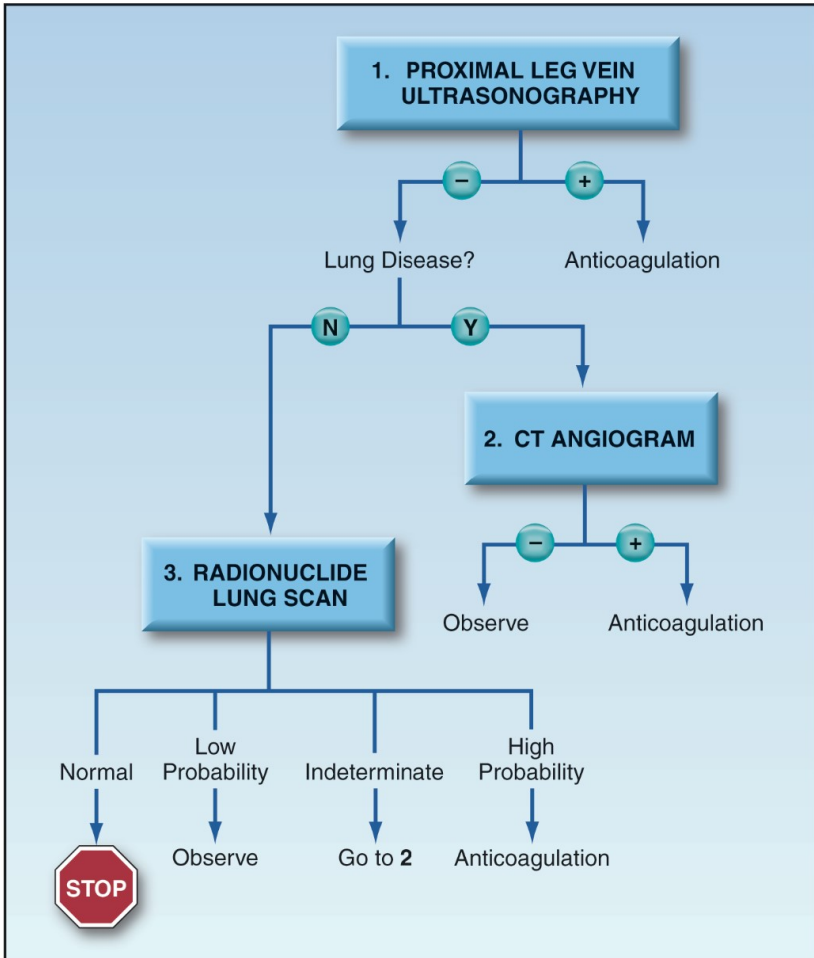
1. PROXIMAL LEG VEIN ULTRASONOGRAPHY

−

+

Lung Disease?

Anticoagulation

N

Y

2. CT ANGIOGRAM

−

+

Observe

Anticoagulation

3. RADIONUCLIDE LUNG SCAN

Normal

Low Probability

Indeterminate

High Probability

STOP

Observe

Go to **2**

Anticoagulation